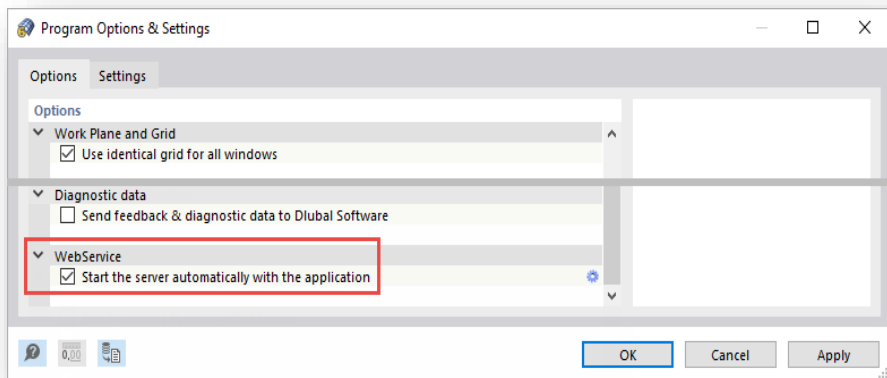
Program Options & Settings

Options Settings

Options

Work Plane and Grid

Use identical grid for all windows

Diagnostic data

Send feedback & diagnostic data to Dlubal Software

WebService

Start the server automatically with the application

0,00

OK Cancel Apply